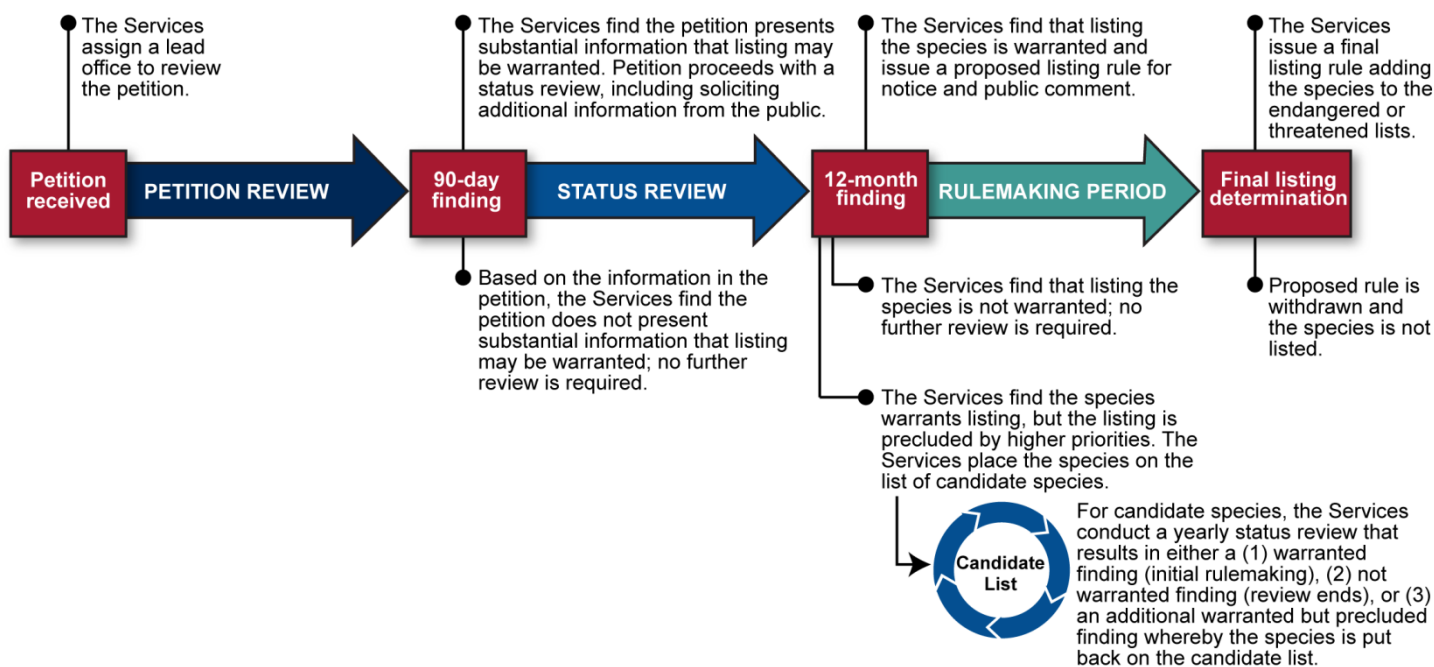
The Services assign a lead office to review the petition.

Petition received

PETITION REVIEW

The Services find the petition presents substantial information that listing may be warranted. Petition proceeds with a status review, including soliciting additional information from the public.

90-day finding

STATUS REVIEW

Based on the information in the petition, the Services find the petition does not present substantial information that listing may be warranted; no further review is required.

The Services find that listing the species is warranted and issue a proposed listing rule for notice and public comment.

12-month finding

RULEMAKING PERIOD

The Services find that listing the species is not warranted; no further review is required.

The Services find the species warrants listing, but the listing is precluded by higher priorities. The Services place the species on the list of candidate species.

Candidate List

For candidate species, the Services conduct a yearly status review that results in either a (1) warranted finding (initial rulemaking), (2) not warranted finding (review ends), or (3) an additional warranted but precluded finding whereby the species is put back on the candidate list.

The Services issue a final listing rule adding the species to the endangered or threatened lists.

Final listing determination

Proposed rule is withdrawn and the species is not listed.